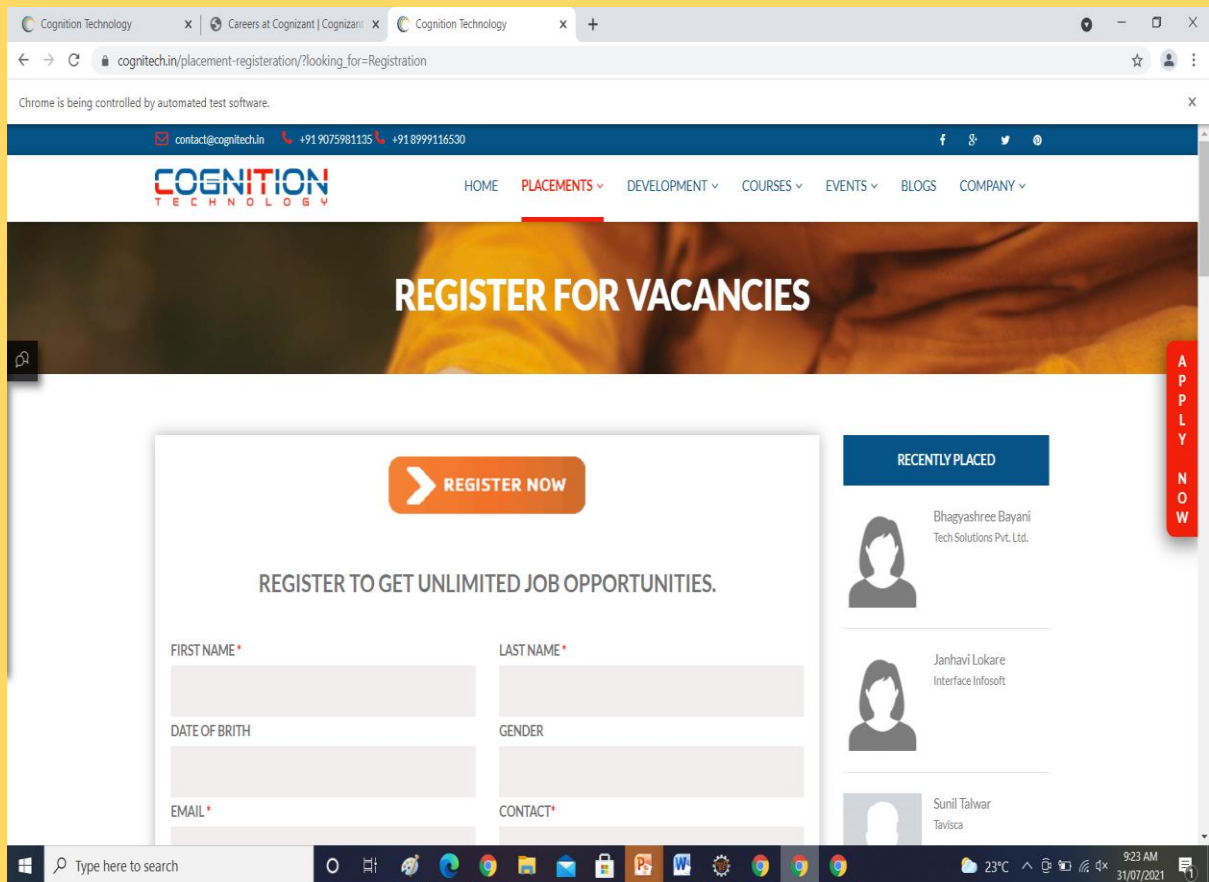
Cognition Technology
Careers at Cognizant | Cognizant
Cognition Technology

cognitech.in/placement-registeration/?looking_for=Registration

Chrome is being controlled by automated test software.

contact@cognitech.in +91 9075981135 +91 8999116530

COGNITION TECHNOLOGY

HOME PLACEMENTS DEVELOPMENT COURSES EVENTS BLOGS COMPANY

REGISTER FOR VACANCIES

APPLY NOW

REGISTER NOW

REGISTER TO GET UNLIMITED JOB OPPORTUNITIES.

FIRST NAME*
LAST NAME*
DATE OF BRITH
GENDER
EMAIL*
CONTACT*

RECENTLY PLACED

Bhagyashree Bayani
Tech Solutions Pvt. Ltd.

Janhavi Lokare
Interface Infosoft

Sunil Talwar
Tavisca

Type here to search
23°C
9:23 AM
31/07/2021